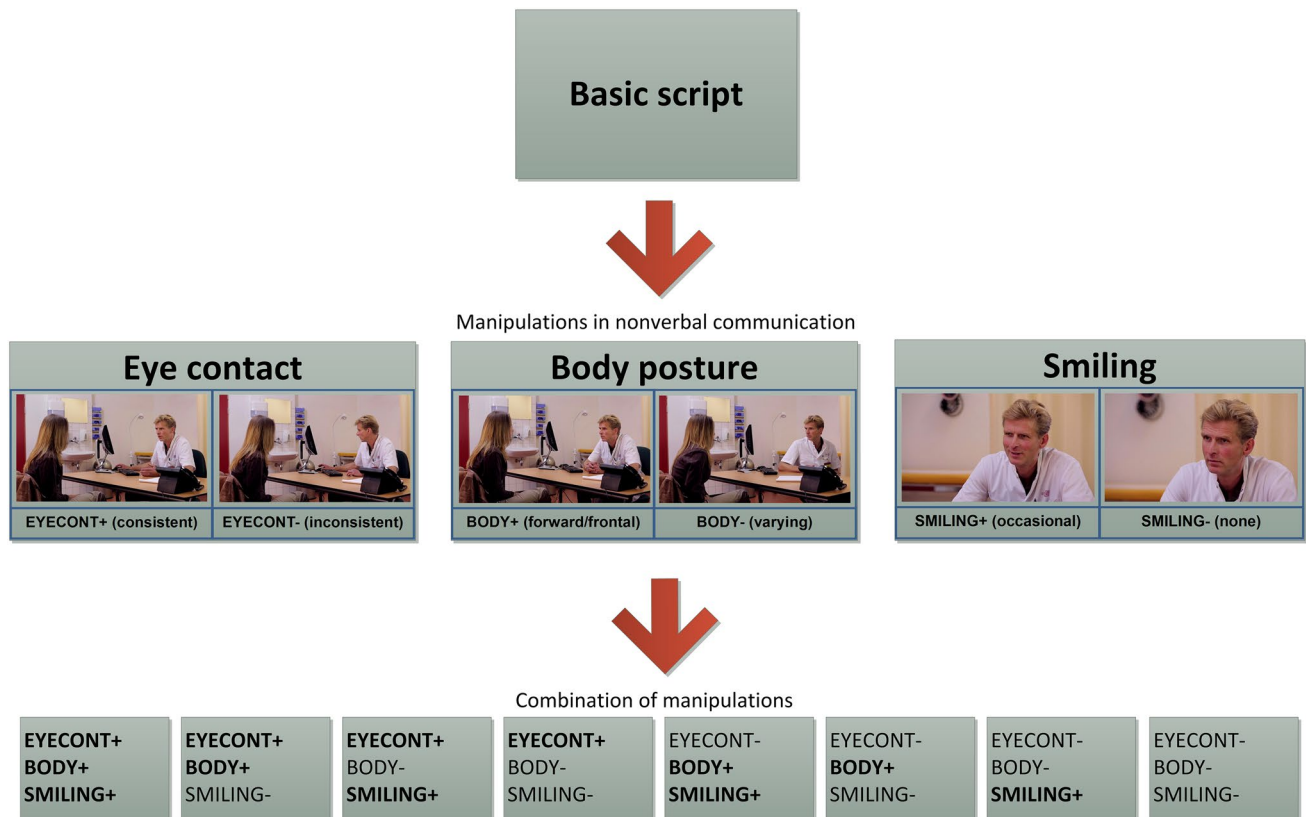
Basic script

Manipulations in nonverbal communication

Eye contact

EYECONT+ (consistent)
EYECONT- (inconsistent)

Body posture

BODY+ (forward/frontal)
BODY- (varying)

Smiling

SMILING+ (occasional)
SMILING- (none)

Combination of manipulations

**EYECONT+** **BODY+** **SMILING+**

**EYECONT+** **BODY+** SMILING-

**EYECONT+** BODY- **SMILING+**

**EYECONT+** BODY- SMILING-

EYECONT- **BODY+** **SMILING+**

EYECONT- **BODY+** SMILING-

EYECONT- BODY- **SMILING+**

EYECONT- BODY- SMILING-